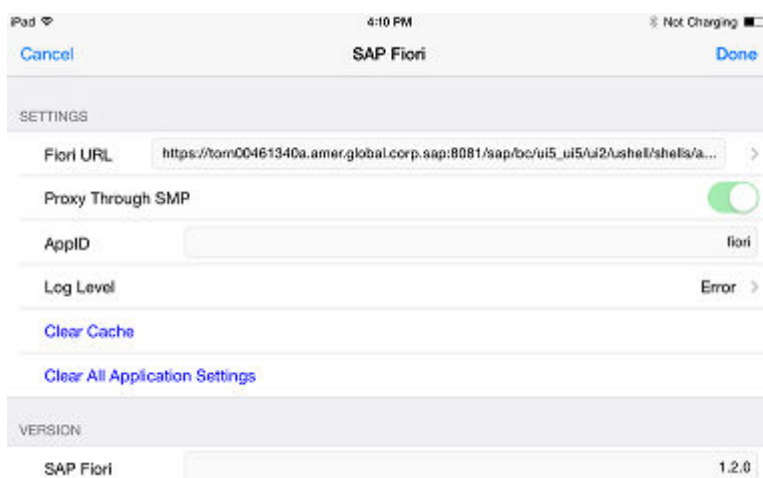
iPad
4:10 PM
Not Charging

Cancel
SAP Fiori
Done

SETTINGS

Fiori URL
https://torn00461340a.amer.global.corp.sap:8081/sap/bc/ui5_ui5/ui2/ushell/shells/a...

Proxy Through SMP

AppID
fiori

Log Level
Error

Clear Cache

Clear All Application Settings

VERSION

SAP Fiori
1.2.0